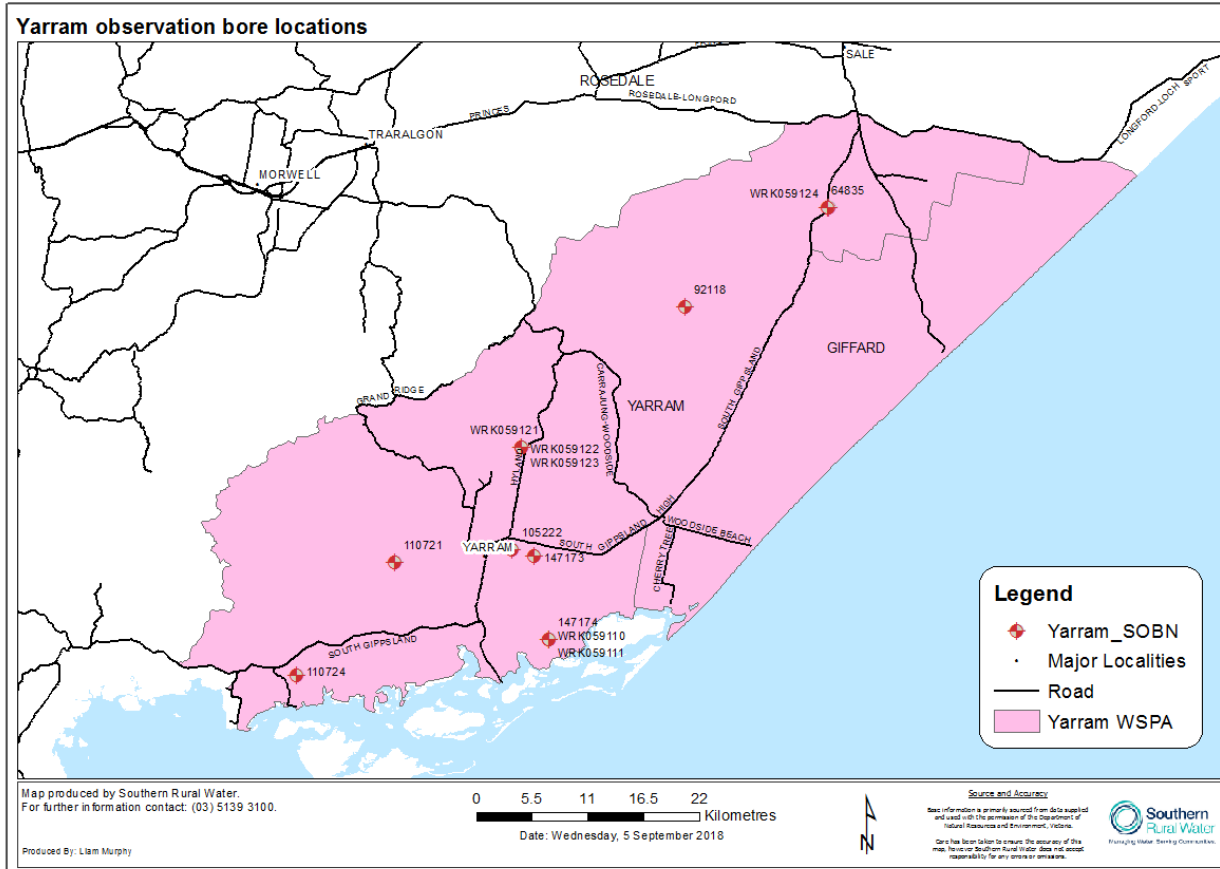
Yarram observation bore locations

SALE
ROSEDALE
ROSEDALE-LONGPORD
LONGFORD-LOCH SPORT
PRINCES
TRARALGON
MORWELL
WRK059124
64835
92118
GIFFARD
SOUTH GIPPSLAND
YARRAM
CARRAJUNG-WOODSIDE
GRAND RIDGE
WRK059121
WRK059122
WRK059123
HYLAND
HIGH
WOODSIDE BEACH
105222
YARRAM
SOUTH GIPPSLAND
110721
147173
CHERRY TREE
147174
WRK059110
WRK059111
SOUTH GIPPSLAND
110724

Legend
Yarram_SOBN
Major Localities
Road
Yarram WSPA

Map produced by Southern Rural Water.
For further information contact: (03) 5139 3100.

Produced By: Liam Murphy

0 5.5 11 16.5 22 Kilometres

Date: Wednesday, 5 September 2018

N

Source and Accuracy
Base information is primarily sourced from data supplied and used with the permission of the Department of Natural Resources and Environment, Victoria.

Care has been taken to ensure the accuracy of this map, however Southern Rural Water does not accept responsibility for any errors or omissions.

Southern Rural Water
Managing Water Serving Communities